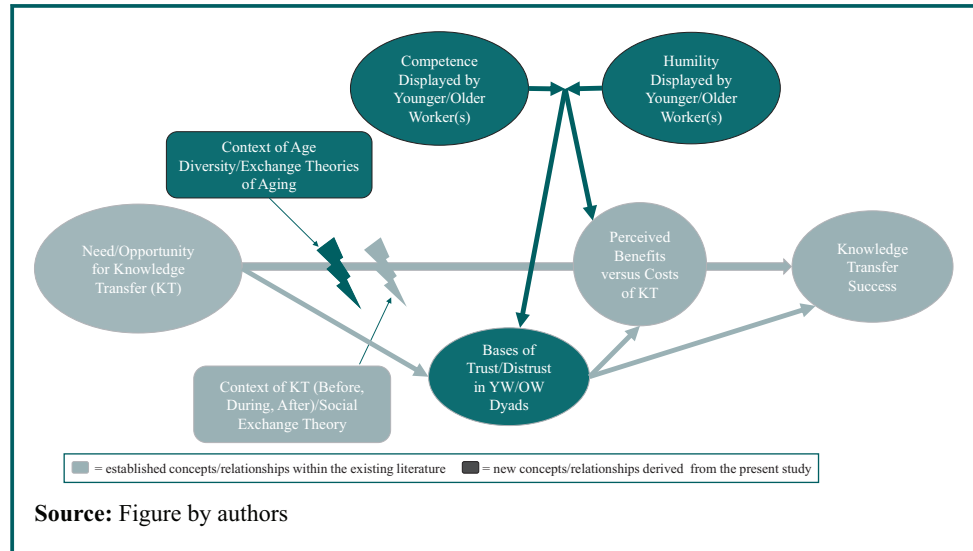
Competence Displayed by Younger/Older Worker(s)

Humility Displayed by Younger/Older Worker(s)

Context of Age Diversity/Exchange Theories of Aging

Need/Opportunity for Knowledge Transfer (KT)

Perceived Benefits versus Costs of KT

Knowledge Transfer Success

Bases of Trust/Distrust in YW/OW Dyads

Context of KT (Before, During, After)/Social Exchange Theory

= established concepts/relationships within the existing literature = new concepts/relationships derived from the present study

**Source:** Figure by authors